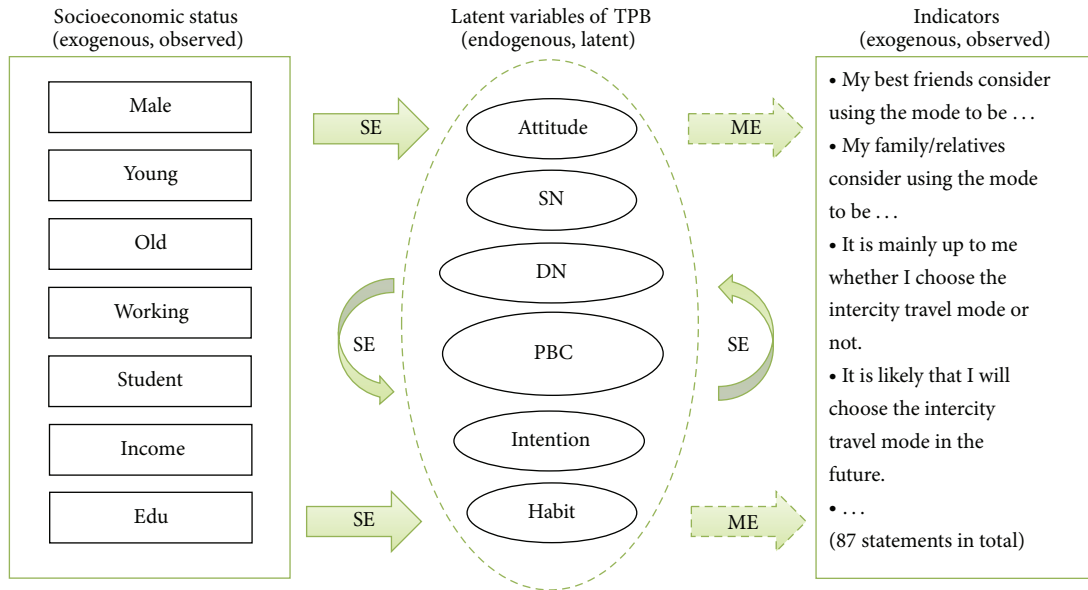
Socioeconomic status
(exogenous, observed)

Male

Young

Old

Working

Student

Income

Edu

SE

SE

SE

Latent variables of TPB
(endogenous, latent)

Attitude

SN

DN

PBC

Intention

Habit

ME

ME

SE

Indicators
(exogenous, observed)

• My best friends consider using the mode to be . . .

• My family/relatives consider using the mode to be . . .

• It is mainly up to me whether I choose the intercity travel mode or not.

• It is likely that I will choose the intercity travel mode in the future.

• . . .

(87 statements in total)